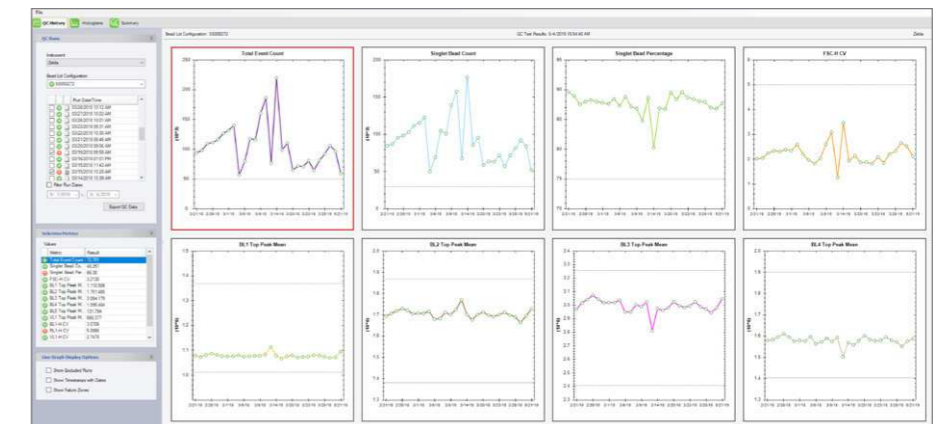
File

QC Metrics | Histograms | Summary

QC Runs

Instrument
Tecan

Bead Lot Configuration
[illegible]

Run Date/Time
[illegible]

Filter Run Dates

Export QC Data

Selection Metrics

Values

| Metric | Result |
|---|---|
| Total Event Count | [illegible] |
| Singlet Bead Co... | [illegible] |
| Singlet Bead Per... | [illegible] |
| FSC-H CV | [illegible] |
| BL1 Top Peak M... | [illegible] |
| BL2 Top Peak M... | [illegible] |
| BL3 Top Peak M... | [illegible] |
| BL4 Top Peak M... | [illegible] |
| BL5 Top Peak M... | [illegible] |
| VL1 Top Peak M... | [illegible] |
| BL1-H CV | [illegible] |
| BL2-H CV | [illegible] |
| VL1-H CV | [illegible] |

User Graph Display Options

Show Excluded Runs
Show Timestamps with Dates
Show Failure Zones

Bead Lot Configuration: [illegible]

QC Test Results: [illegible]

Zebra

Total Event Count

Singlet Bead Count

Singlet Bead Percentage

FSC-H CV

BL1 Top Peak Mean

BL2 Top Peak Mean

BL3 Top Peak Mean

BL4 Top Peak Mean